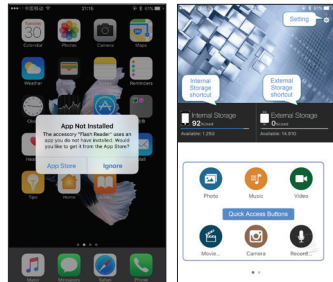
21:16

App Not Installed

The accessory "Flash Reader" uses an app you do not have installed. Would you like to get it from the App Store?

App Store

Ignore

Calendar
Photos
Camera
Maps
Weather
Reminders
Tips
Home
Wallet
Music
Messages
Safari
Phone

Setting

Internal Storage shortcut

External Storage shortcut

Internal Storage
92
Available: 1.25G

External Storage
0
Available: 14.81G

Photo
Music
Video

Quick Access Buttons

Movie...
Camera
Record...